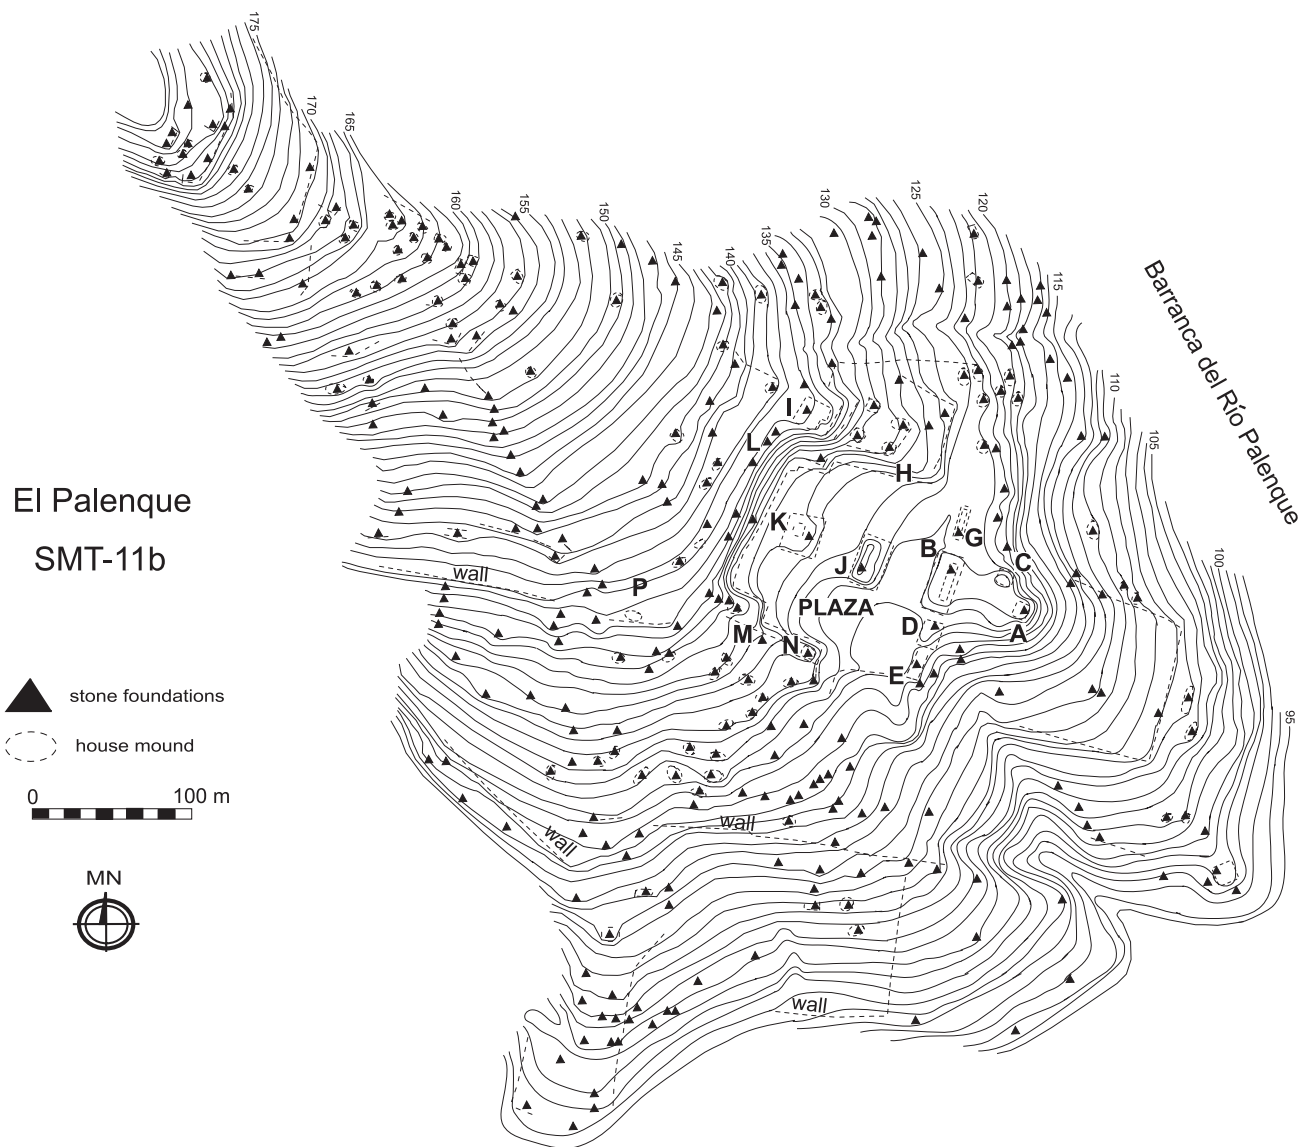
El Palenque
SMT-11b

stone foundations
house mound

0 100 m

MN

175
170
165
160
155
150
145
140
135
130
125
120
115
110
105
100
95

Barranca del Río Palenque

I
L
H
K
B
G
C
J
P
PLAZA
D
A
M
N
E

wall
wall
wall
wall